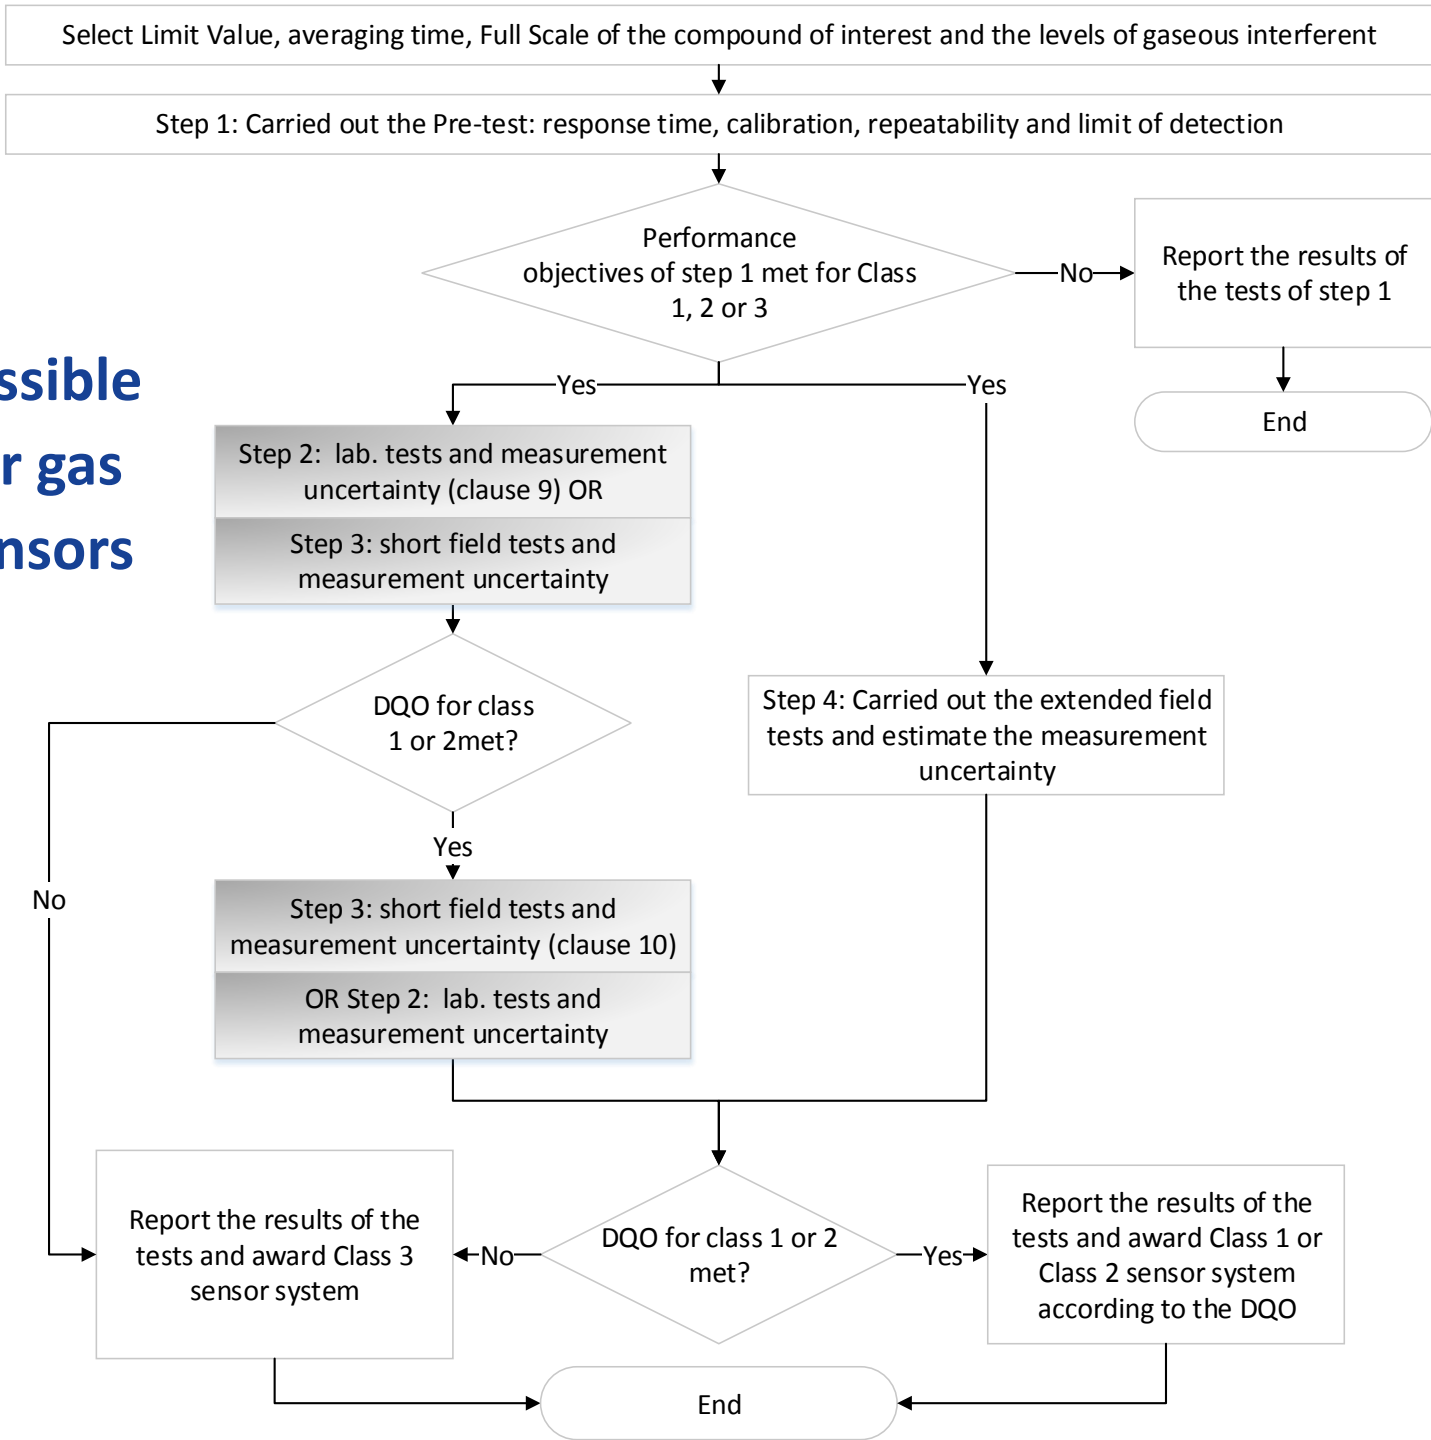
Select Limit Value, averaging time, Full Scale of the compound of interest and the levels of gaseous interferent

Step 1: Carried out the Pre-test: response time, calibration, repeatability and limit of detection

Performance objectives of step 1 met for Class 1, 2 or 3

No

Report the results of the tests of step 1

End

ssible
r gas
nsors

Yes

Yes

Step 2: lab. tests and measurement uncertainty (clause 9) OR

Step 3: short field tests and measurement uncertainty

DQO for class 1 or 2met?

Step 4: Carried out the extended field tests and estimate the measurement uncertainty

Yes

No

Step 3: short field tests and measurement uncertainty (clause 10)

OR Step 2: lab. tests and measurement uncertainty

Report the results of the tests and award Class 3 sensor system

No

DQO for class 1 or 2 met?

Yes

Report the results of the tests and award Class 1 or Class 2 sensor system according to the DQO

End